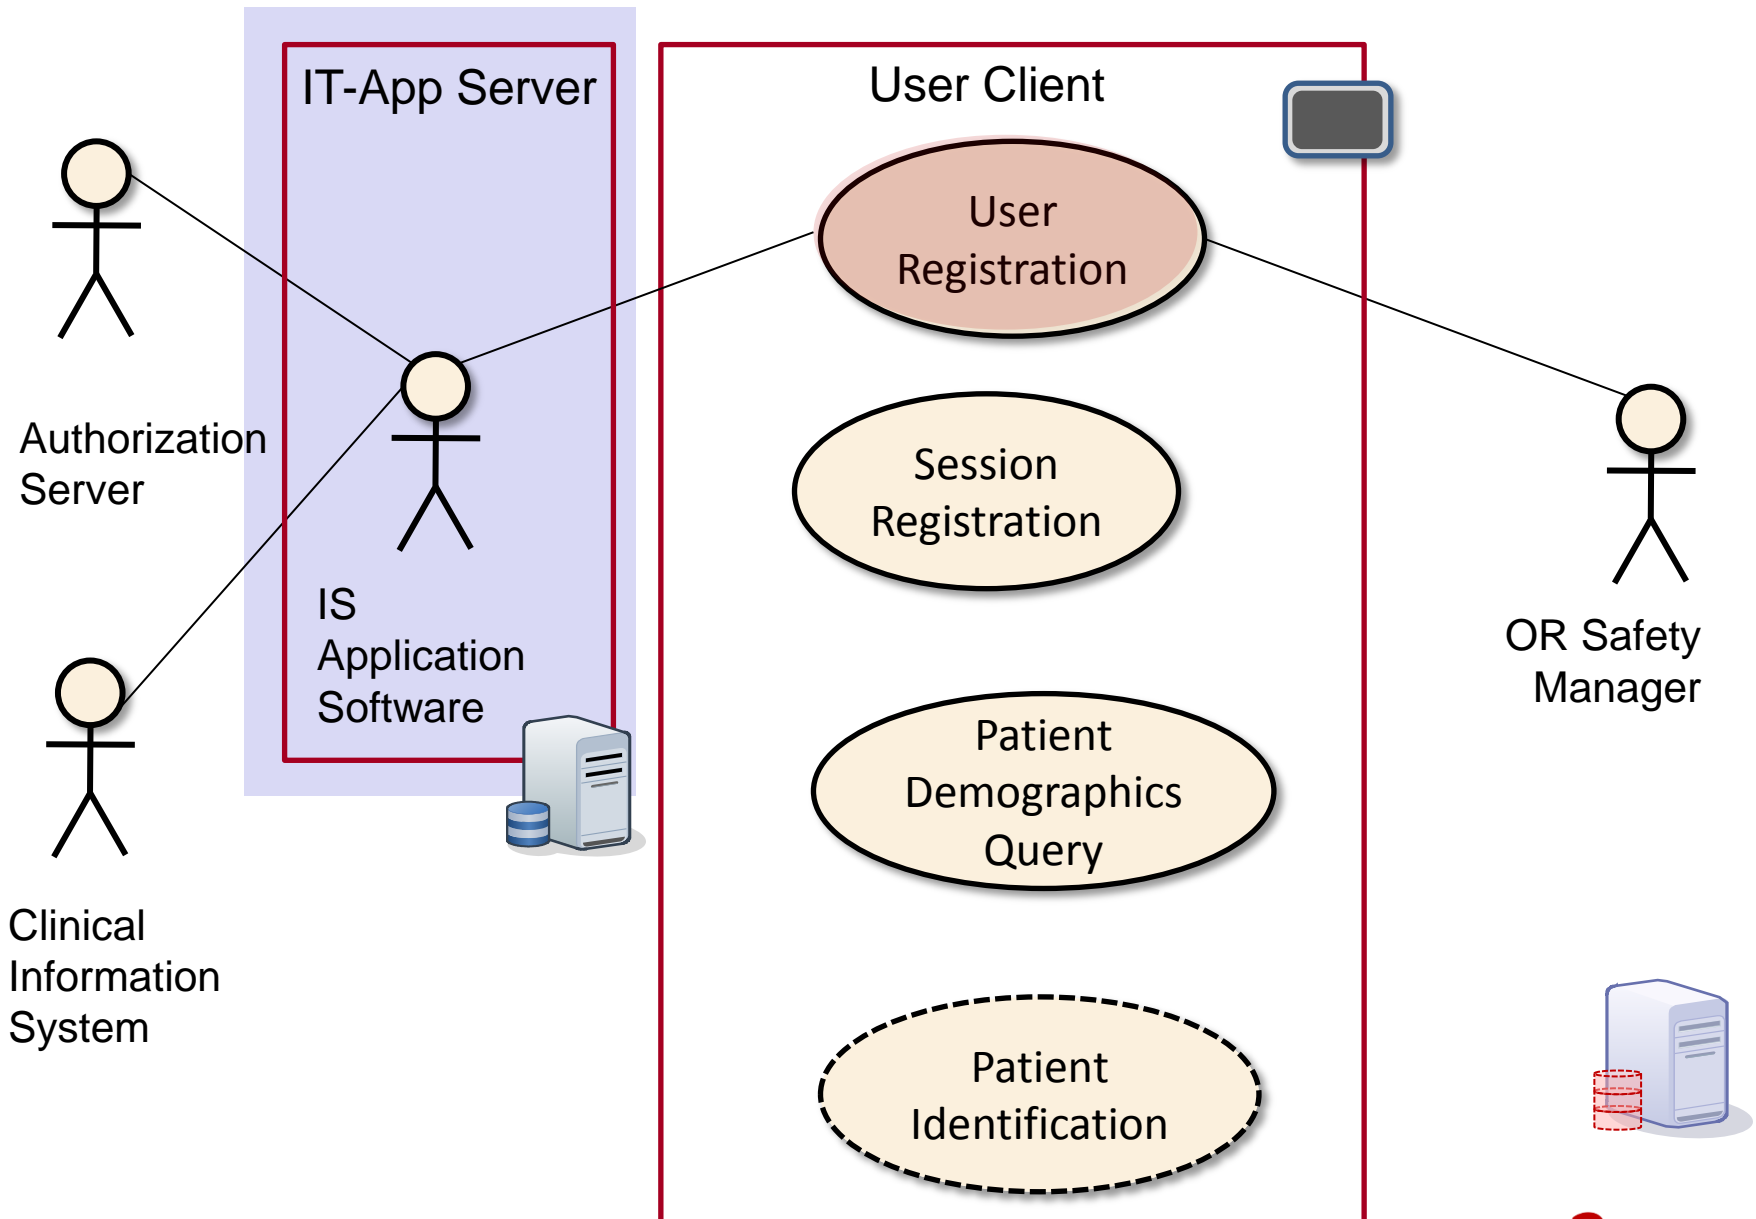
IT-App Server

User Client

User Registration

Authorization Server

IS Application Software

Session Registration

OR Safety Manager

Patient Demographics Query

Clinical Information System

Patient Identification